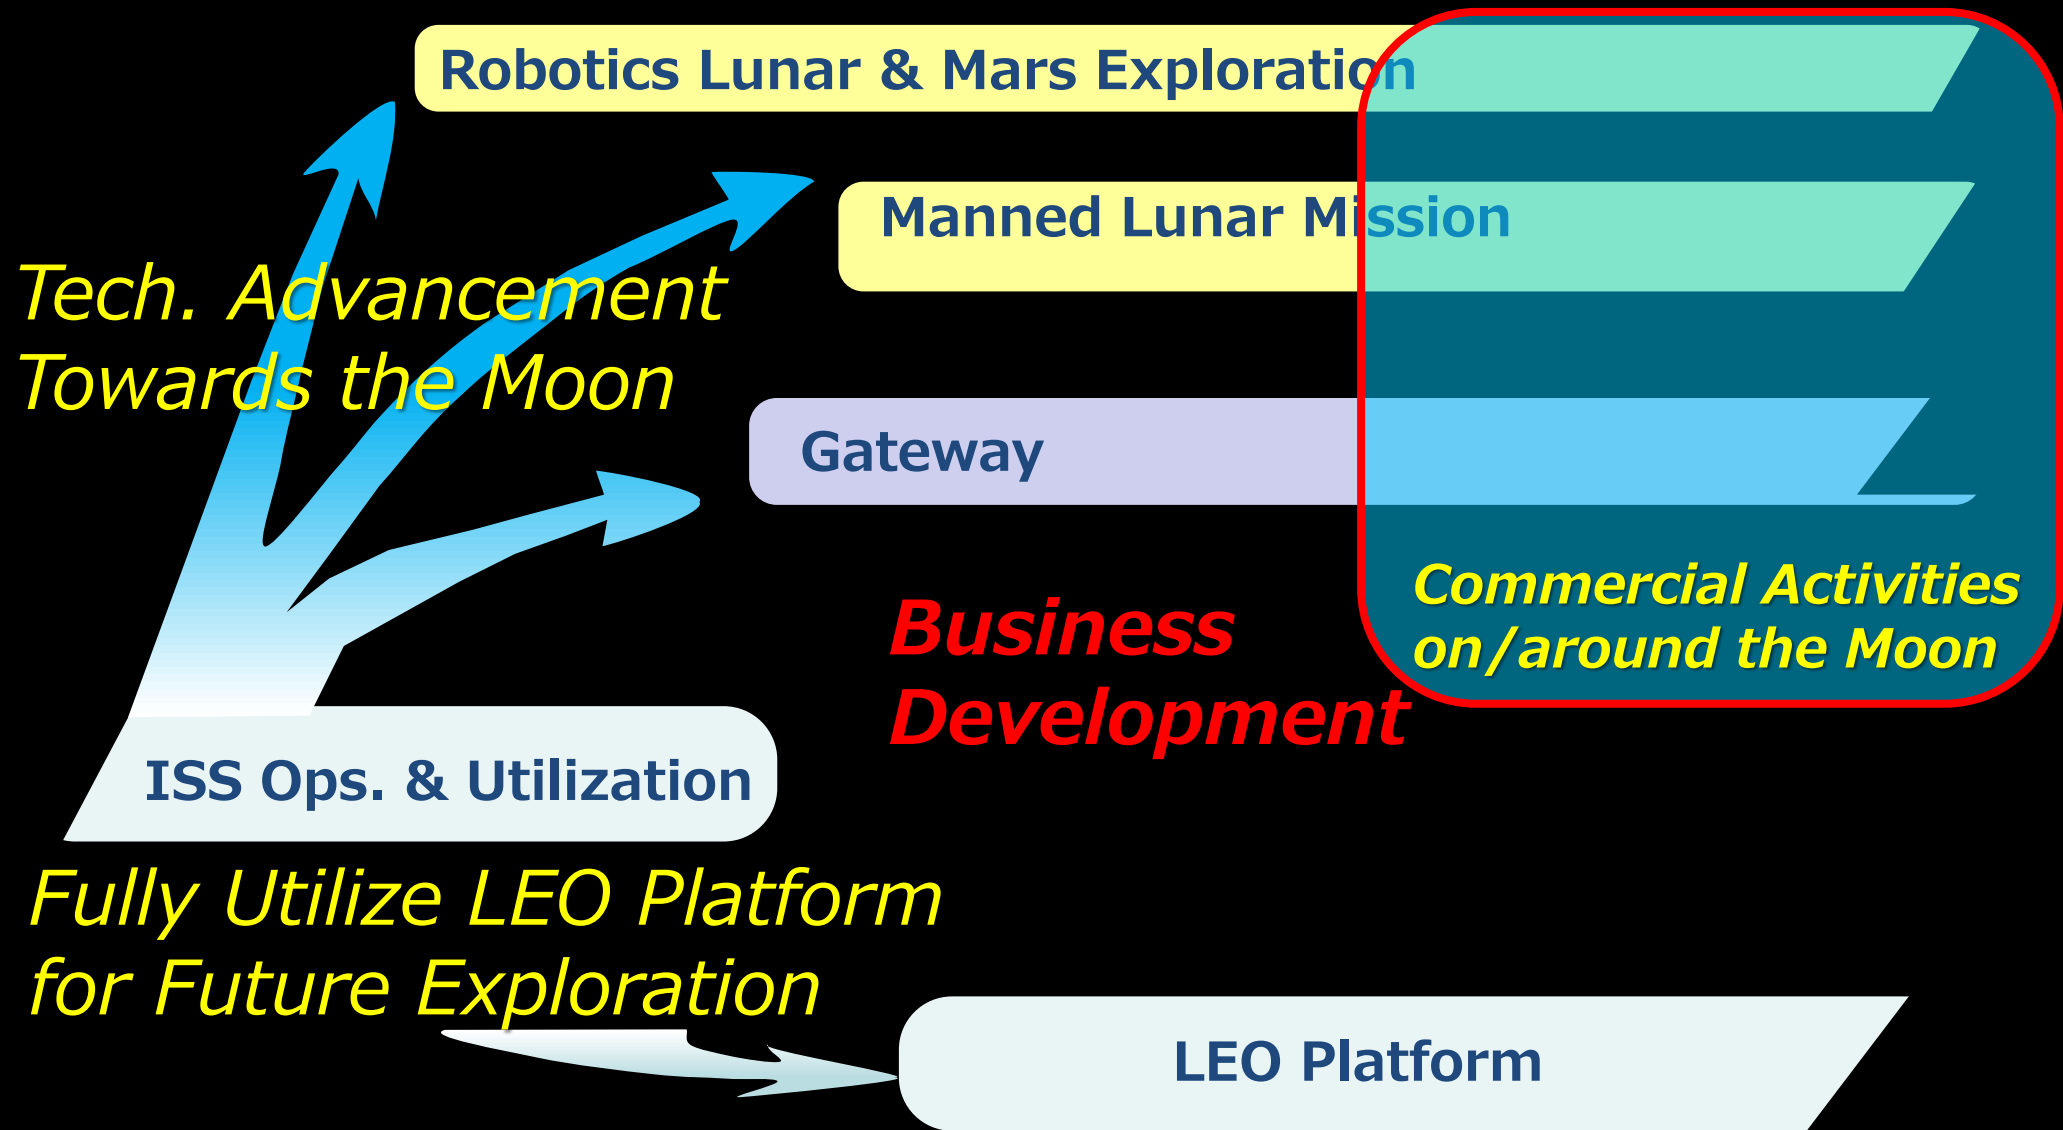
Robotics Lunar & Mars Exploration

Manned Lunar Mission

Tech. Advancement Towards the Moon

Gateway

Commercial Activities on/around the Moon

Business Development

ISS Ops. & Utilization

Fully Utilize LEO Platform for Future Exploration

LEO Platform